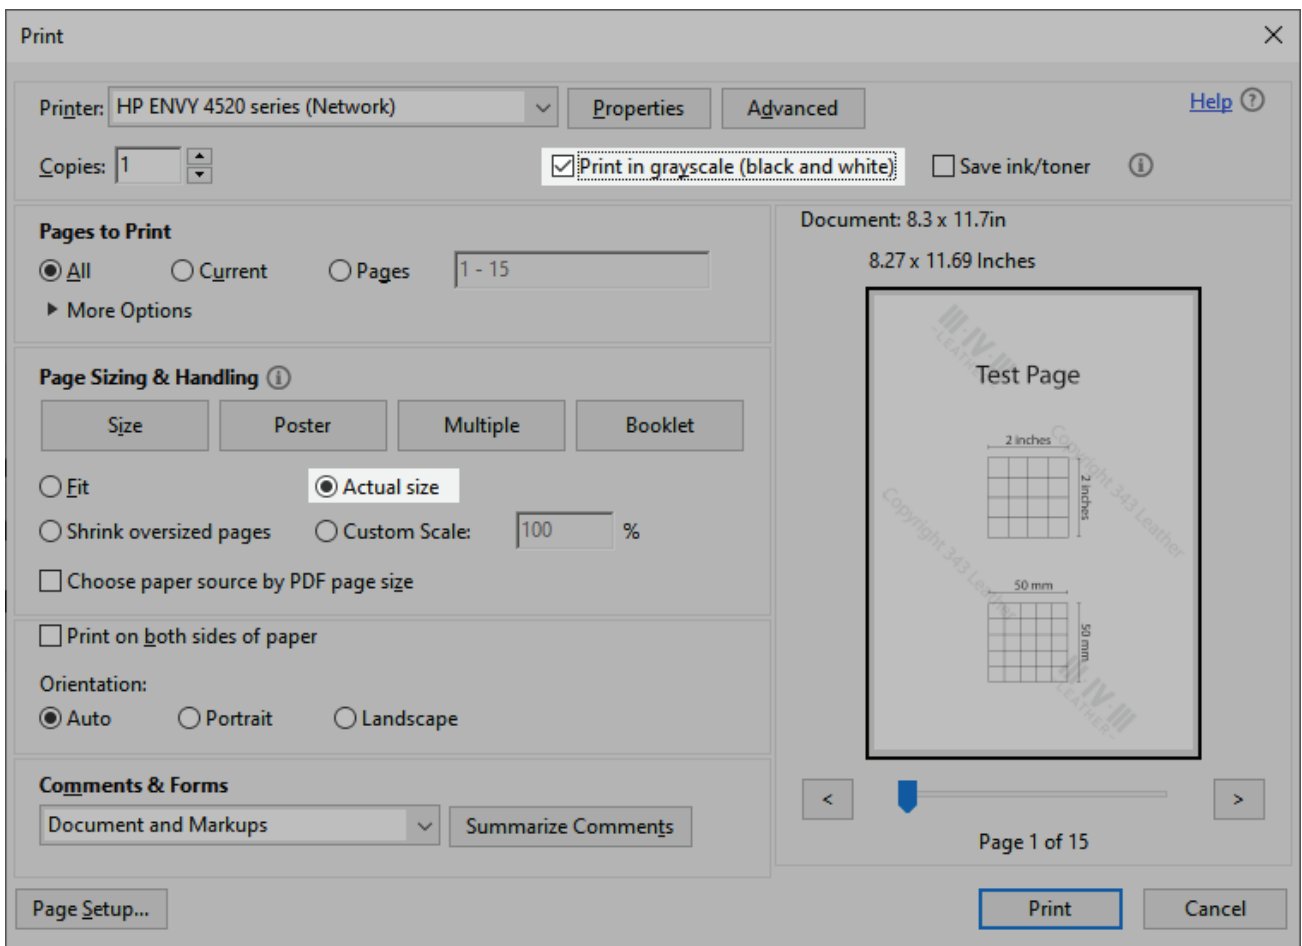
Print

Printer: HP ENVY 4520 series (Network)
Properties
Advanced
Help

Copies: 1
Print in grayscale (black and white)
Save ink/toner

Pages to Print
All
Current
Pages
1 - 15
More Options

Page Sizing & Handling
Size
Poster
Multiple
Booklet
Fit
Actual size
Shrink oversized pages
Custom Scale:
100
%
Choose paper source by PDF page size

Print on both sides of paper

Orientation:
Auto
Portrait
Landscape

Comments & Forms
Document and Markups
Summarize Comments

Document: 8.3 x 11.7in
8.27 x 11.69 Inches

III·IV·III LEATHER
Test Page
2 inches
2 inches
Copyright 343 Leather
Copyright 343 Leather
50 mm
50 mm
III·IV·III LEATHER

<
>
Page 1 of 15

Page Setup...
Print
Cancel